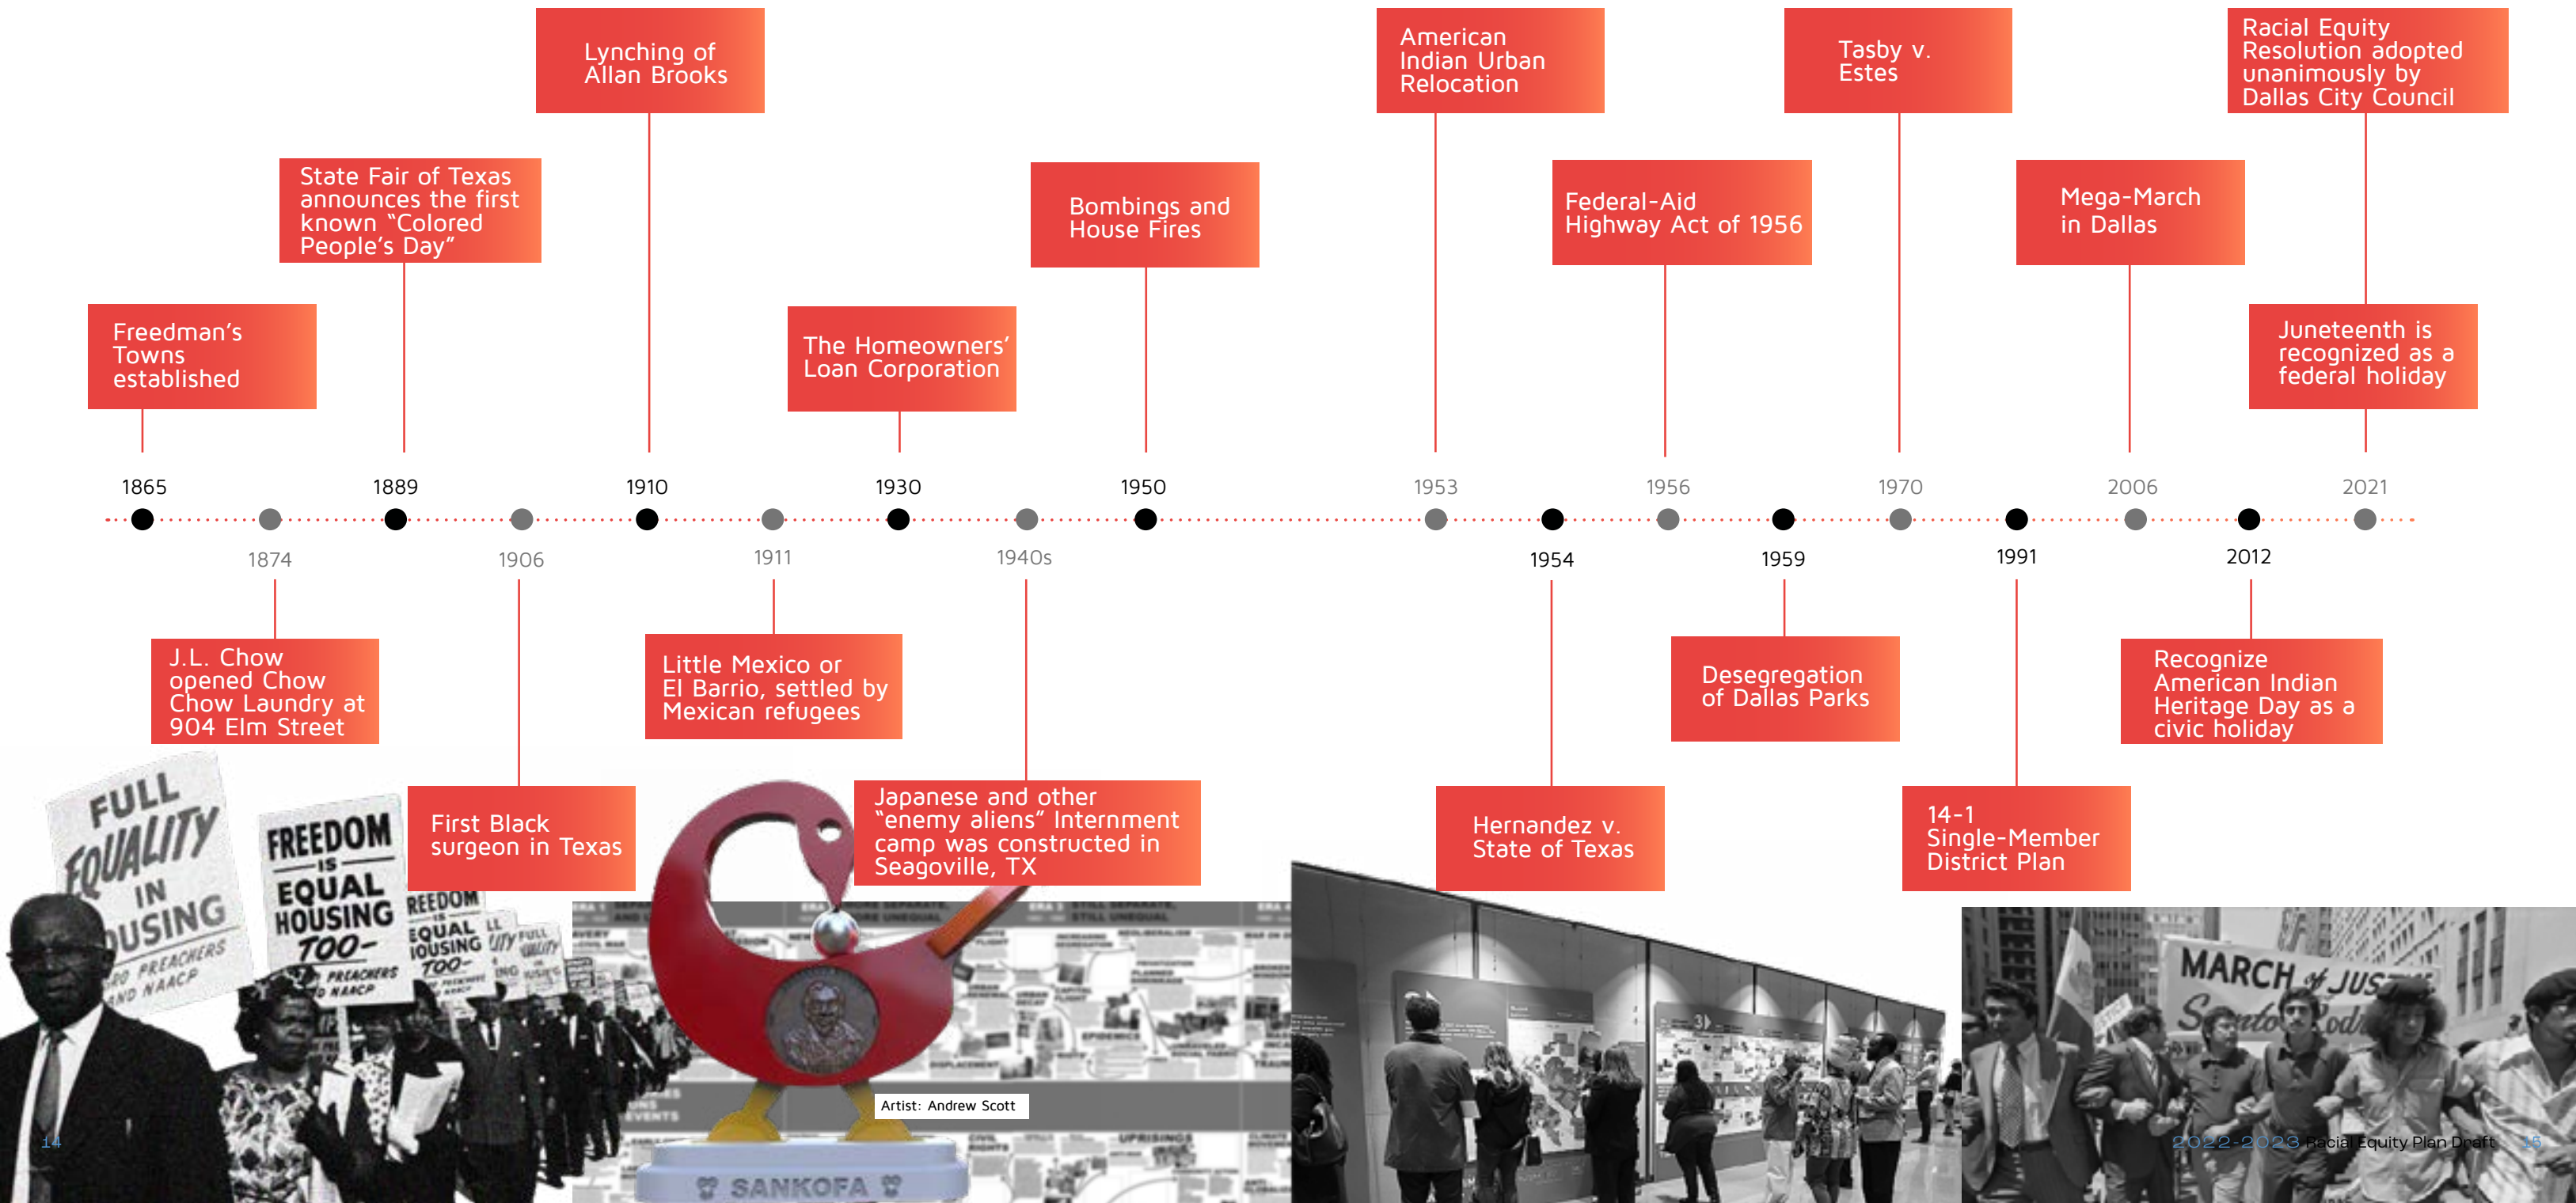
Lynching of Allan Brooks

American Indian Urban Relocation

Tasby v. Estes

Racial Equity Resolution adopted unanimously by Dallas City Council

State Fair of Texas announces the first known "Colored People's Day"

Bombings and House Fires

Federal-Aid Highway Act of 1956

Mega-March in Dallas

Freedman's Towns established

The Homeowners' Loan Corporation

Juneteenth is recognized as a federal holiday

1865

1889

1910

1930

1950

1953

1956

1970

2006

2021

1874

1906

1911

1940s

1954

1959

1991

2012

J.L. Chow opened Chow Chow Laundry at 904 Elm Street

Little Mexico or El Barrio, settled by Mexican refugees

Desegregation of Dallas Parks

Recognize American Indian Heritage Day as a civic holiday

First Black surgeon in Texas

Japanese and other "enemy aliens" Internment camp was constructed in Seagoville, TX

Hernandez v. State of Texas

14-1 Single-Member District Plan

FULL EQUALITY IN HOUSING

FREEDOM IS EQUAL HOUSING TOO

Artist: Andrew Scott

SANKOFA

MARCH of JUSTICE

14

2022-2023 Racial Equity Plan Draft 15